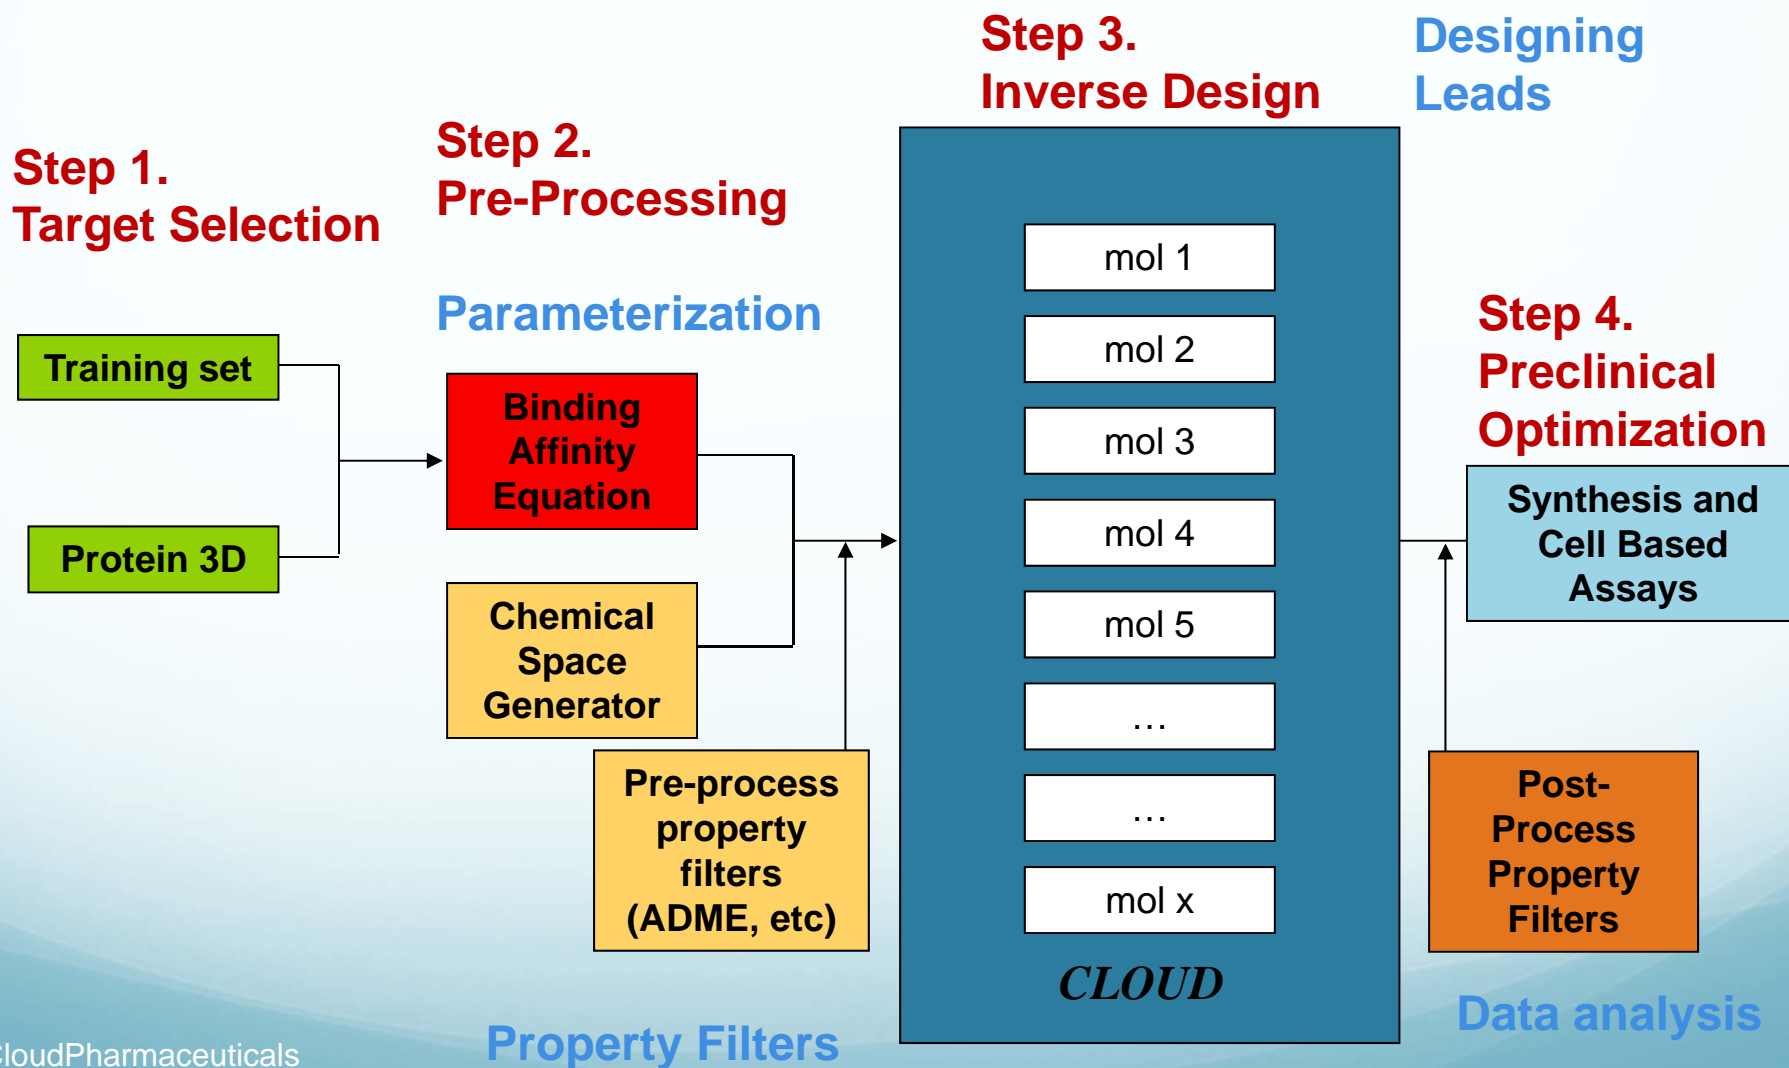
Step 1.
Target Selection

Training set

Protein 3D

Step 2.
Pre-Processing

Parameterization

Binding Affinity Equation

Chemical Space Generator

Pre-process property filters (ADME, etc)

Property Filters

Step 3.
Inverse Design

mol 1

mol 2

mol 3

mol 4

mol 5

…

…

mol x

CLOUD

Designing Leads

Step 4.
Preclinical Optimization

Synthesis and Cell Based Assays

Post-Process Property Filters

Data analysis

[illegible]loudPharmaceuticals